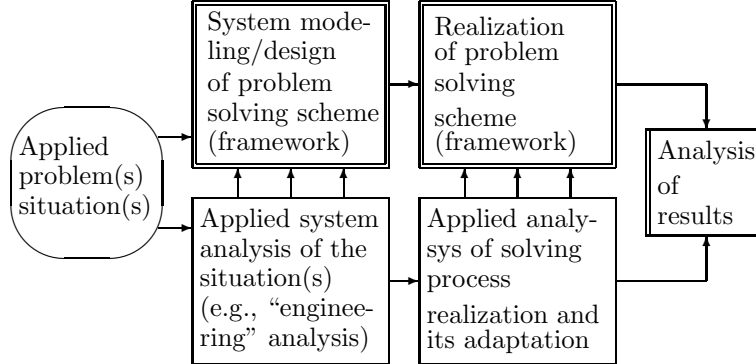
Applied problem(s) situation(s)

System modeling/design of problem solving scheme (framework)

Applied system analysis of the situation(s) (e.g., “engineering” analysis)

Realization of problem solving scheme (framework)

Applied analysys of solving process realization and its adaptation

Analysis of results